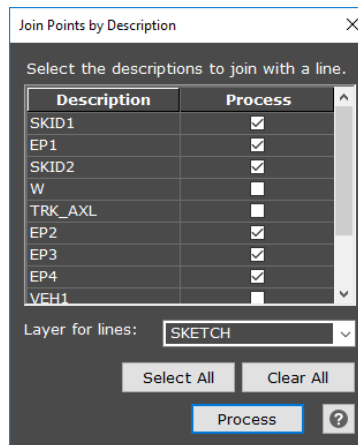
Join Points by Description ×

Select the descriptions to join with a line.

| Description | Process |
|---|---|
| SKID1 | ☑ |
| EP1 | ☑ |
| SKID2 | ☑ |
| W | ☐ |
| TRK_AXL | ☐ |
| EP2 | ☑ |
| EP3 | ☑ |
| EP4 | ☑ |
| VEH1 | ☐ |

Layer for lines: SKETCH

Select All Clear All

Process ?